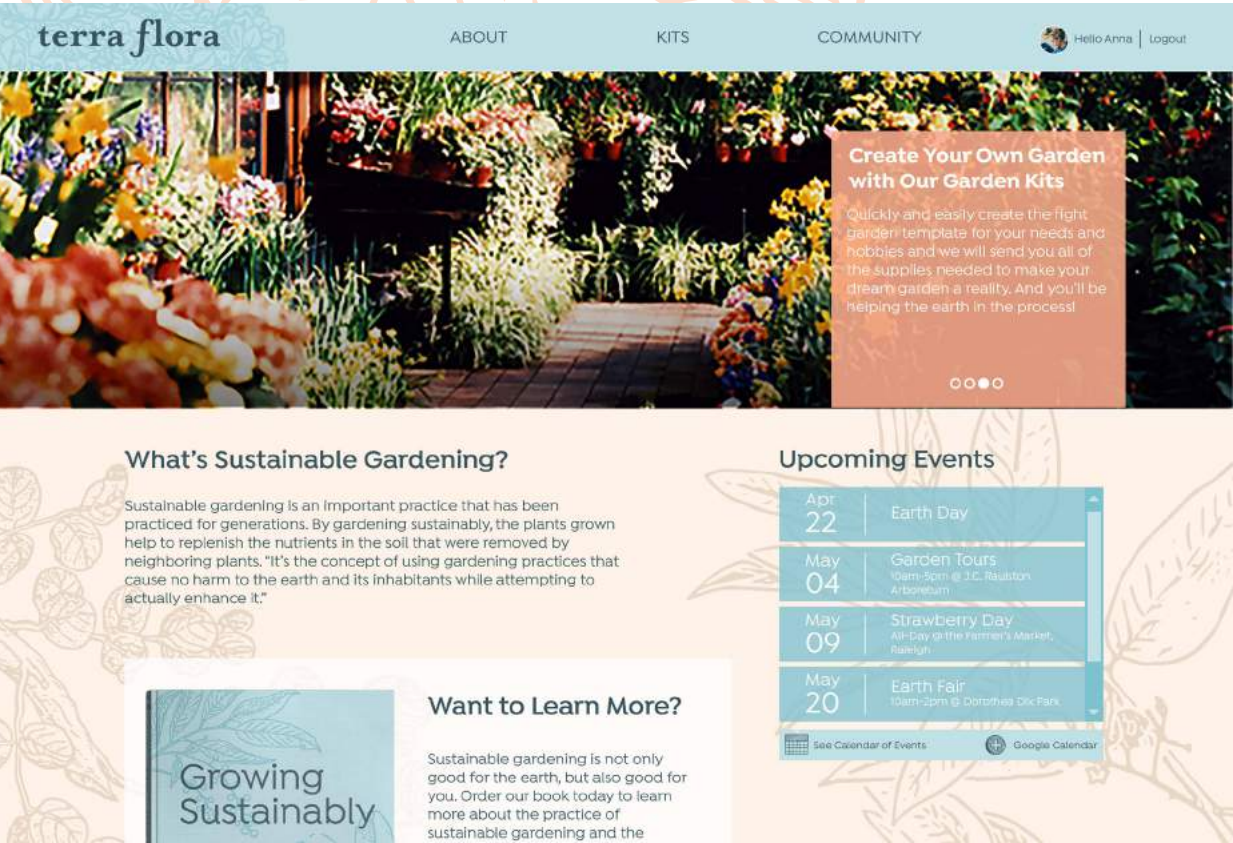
terra flora

ABOUT KITS COMMUNITY

Hello Anna | Logout

Create Your Own Garden with Our Garden Kits

Quickly and easily create the right garden template for your needs and hobbies and we will send you all of the supplies needed to make your dream garden a reality. And you'll be helping the earth in the process!

What's Sustainable Gardening?

Sustainable gardening is an important practice that has been practiced for generations. By gardening sustainably, the plants grown help to replenish the nutrients in the soil that were removed by neighboring plants. "It's the concept of using gardening practices that cause no harm to the earth and its inhabitants while attempting to actually enhance it."

Upcoming Events

| | |
|---|---|
| Apr 22 | Earth Day |
| May 04 | Garden Tours 10am-5pm @ J.C. Raulston Arboretum |
| May 09 | Strawberry Day All-Day @ the Farmer's Market, Raleigh |
| May 20 | Earth Fair 10am-2pm @ Dorothea Dix Park |

See Calendar of Events Google Calendar

Growing Sustainably

Want to Learn More?

Sustainable gardening is not only good for the earth, but also good for you. Order our book today to learn more about the practice of sustainable gardening and the